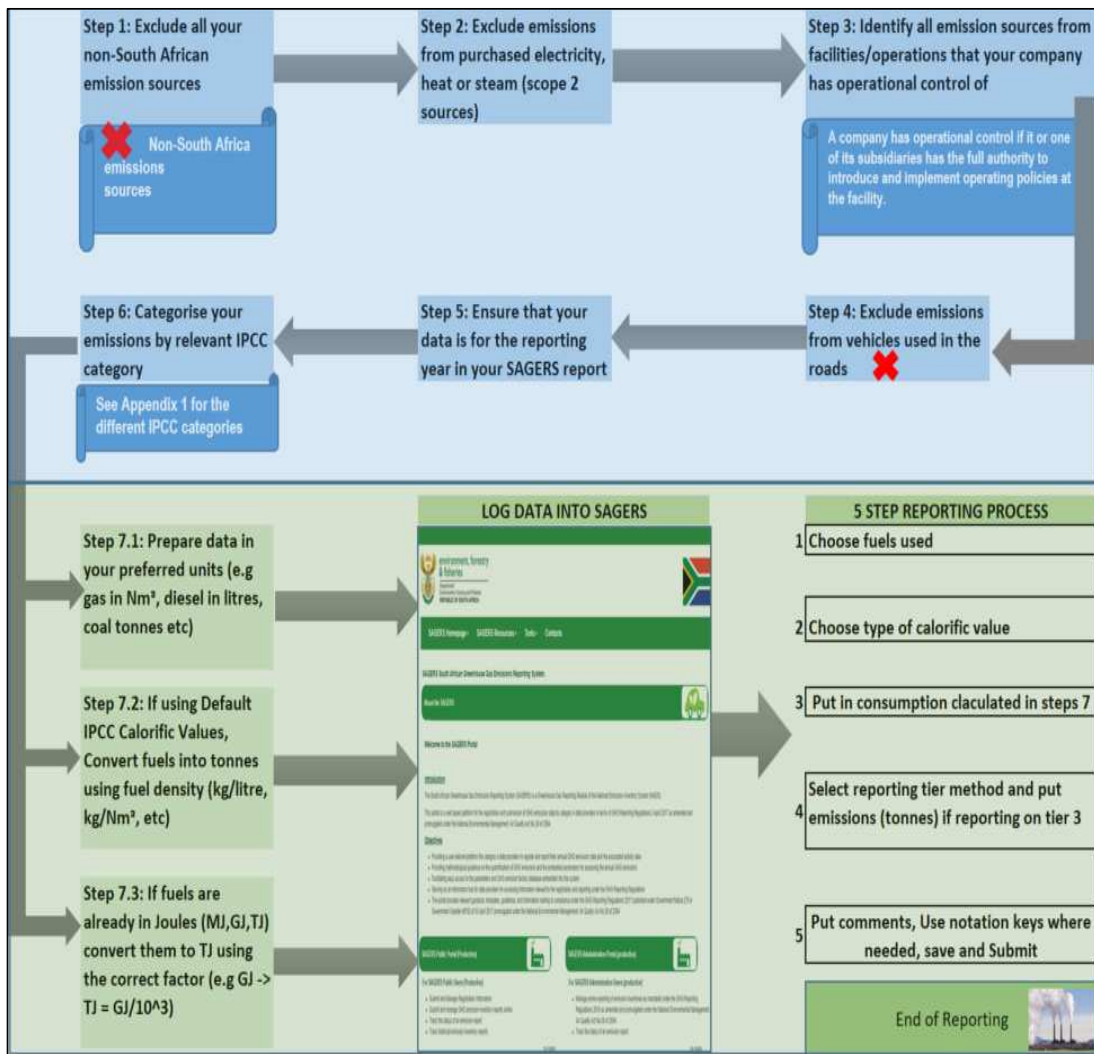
Step 1: Exclude all your non-South African emission sources

Non-South Africa emissions sources

Step 2: Exclude emissions from purchased electricity, heat or steam (scope 2 sources)

Step 3: Identify all emission sources from facilities/operations that your company has operational control of

A company has operational control if it or one of its subsidiaries has the full authority to introduce and implement operating policies at the facility.

Step 6: Categorise your emissions by relevant IPCC category

See Appendix 1 for the different IPCC categories

Step 5: Ensure that your data is for the reporting year in your SAGERS report

Step 4: Exclude emissions from vehicles used in the roads

Step 7.1: Prepare data in your preferred units (e.g gas in Nm³, diesel in litres, coal tonnes etc)

Step 7.2: If using Default IPCC Calorific Values, Convert fuels into tonnes using fuel density (kg/litre, kg/Nm³, etc)

Step 7.3: If fuels are already in Joules (MJ,GJ,TJ) convert them to TJ using the correct factor (e.g GJ -> TJ = GJ/10^3)

LOG DATA INTO SAGERS

environment, forestry & fisheries

SAGERS Homepage SAGERS Resources Tools Contacts

SAGERS South African Greenhouse Gas Emissions Reporting System

About the SAGERS

Welcome to the SAGERS Portal

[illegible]

5 STEP REPORTING PROCESS

1 Choose fuels used

2 Choose type of calorific value

3 Put in consumption claculated in steps 7

4 Select reporting tier method and put emissions (tonnes) if reporting on tier 3

5 Put comments, Use notation keys where needed, save and Submit

End of Reporting